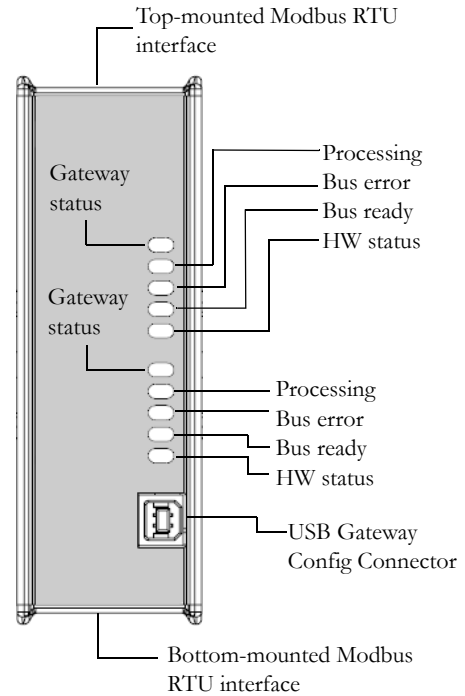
Top-mounted Modbus RTU interface

Gateway status

Processing

Bus error

Bus ready

HW status

Gateway status

Processing

Bus error

Bus ready

HW status

USB Gateway Config Connector

Bottom-mounted Modbus RTU interface